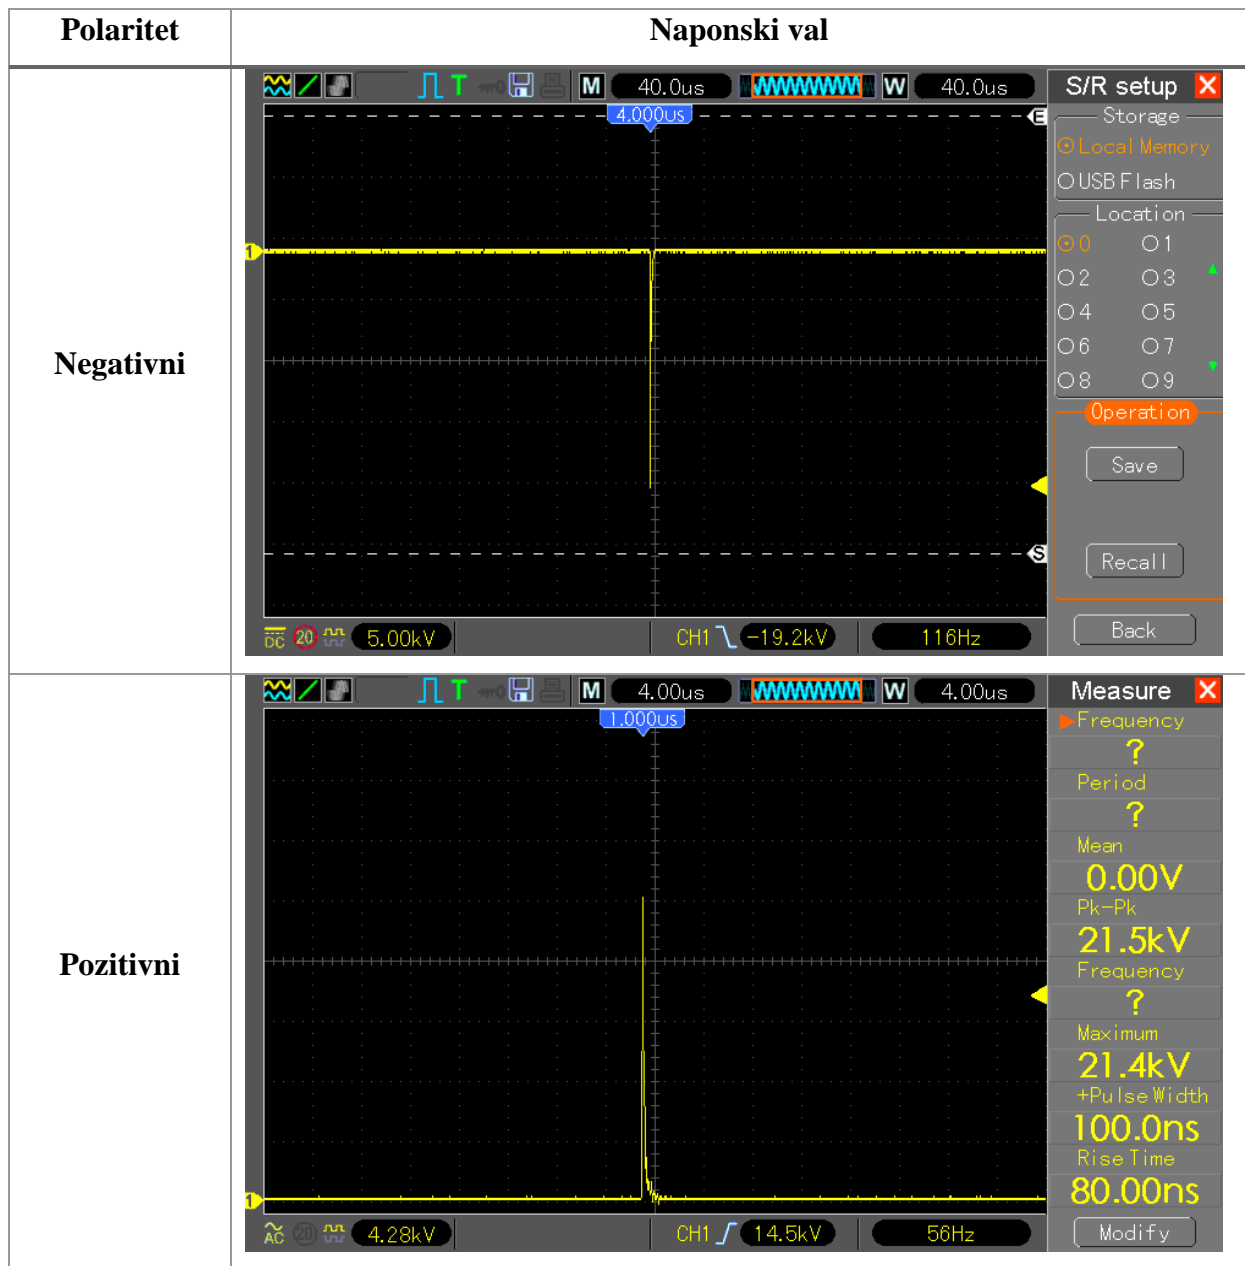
| Polaritet | Naponski val |
|---|---|
| Negativni | M 40.0us W 40.0us 4.000us S/R setup Storage Local Memory USB Flash Location 0 1 2 3 4 5 6 7 8 9 Operation Save Recall Back DC 20 5.00kV CH1 -19.2kV 116Hz |
| Pozitivni | M 4.00us W 4.00us 1.000us Measure Frequency ? Period ? Mean 0.00V Pk-Pk 21.5kV Frequency ? Maximum 21.4kV +Pulse Width 100.0ns Rise Time 80.00ns AC 20 4.28kV CH1 14.5kV 56Hz Modify |